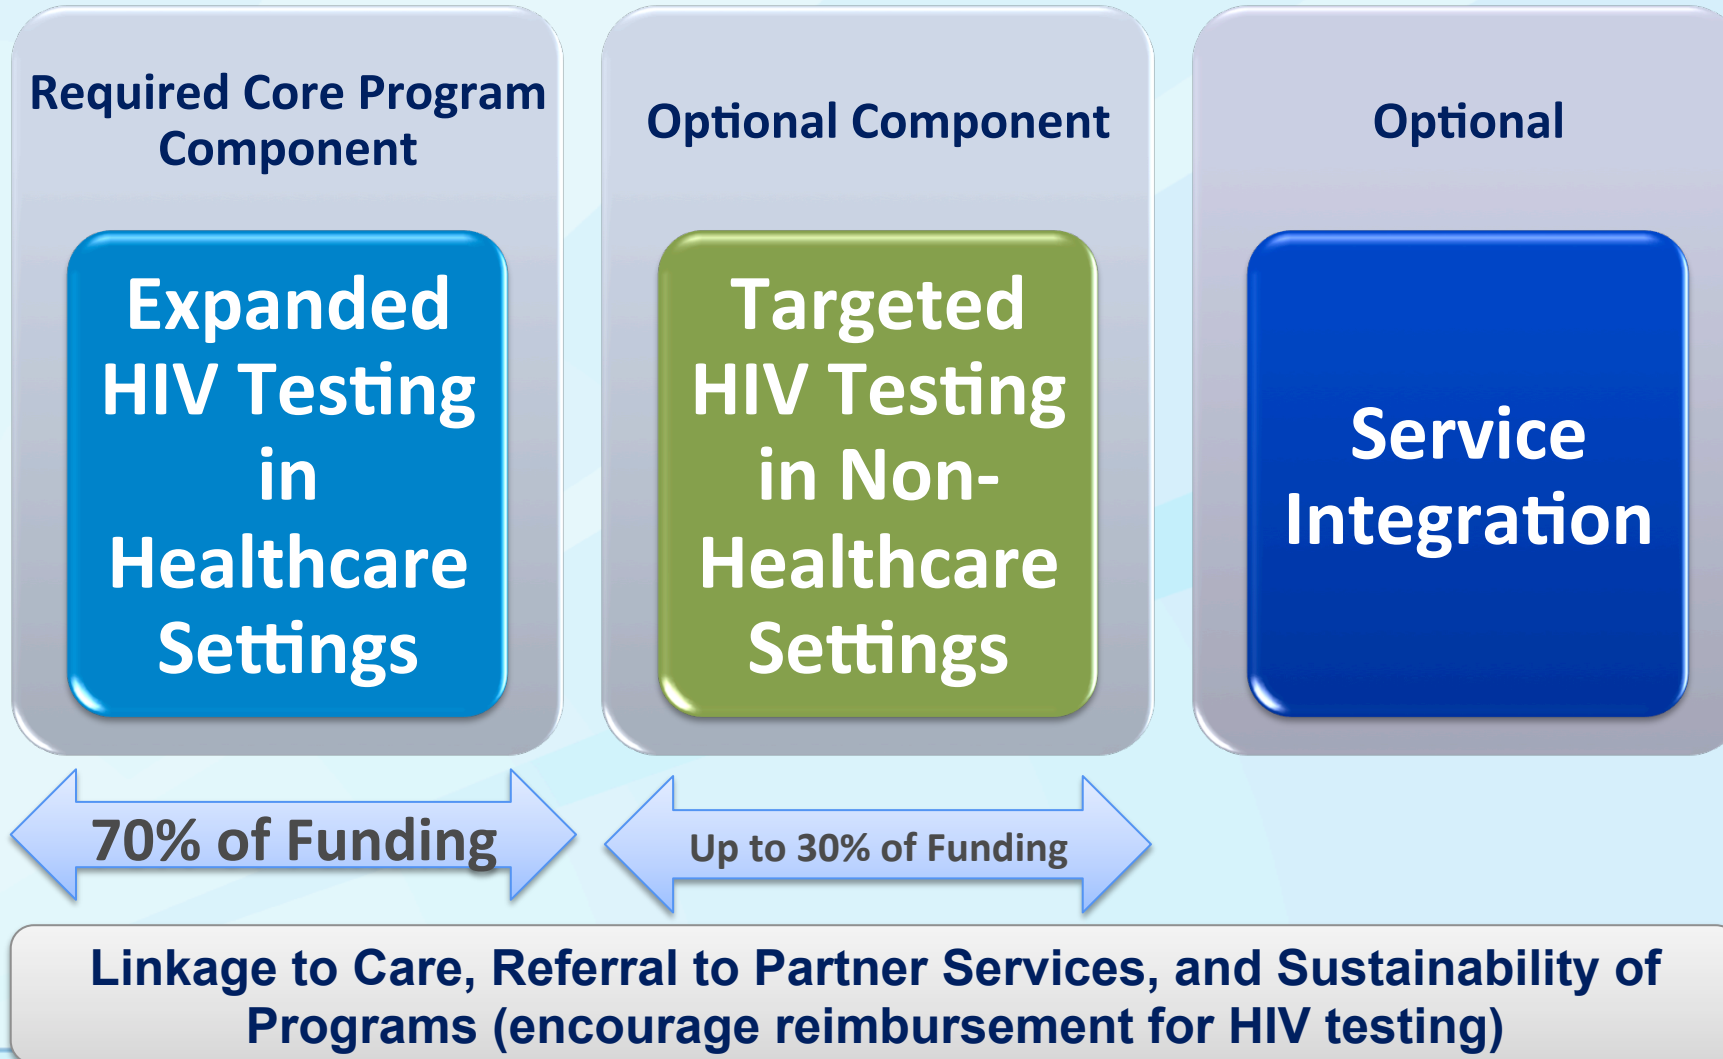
Required Core Program Component

Expanded HIV Testing in Healthcare Settings

Optional Component

Targeted HIV Testing in Non-Healthcare Settings

Optional

Service Integration

70% of Funding

Up to 30% of Funding

Linkage to Care, Referral to Partner Services, and Sustainability of Programs (encourage reimbursement for HIV testing)